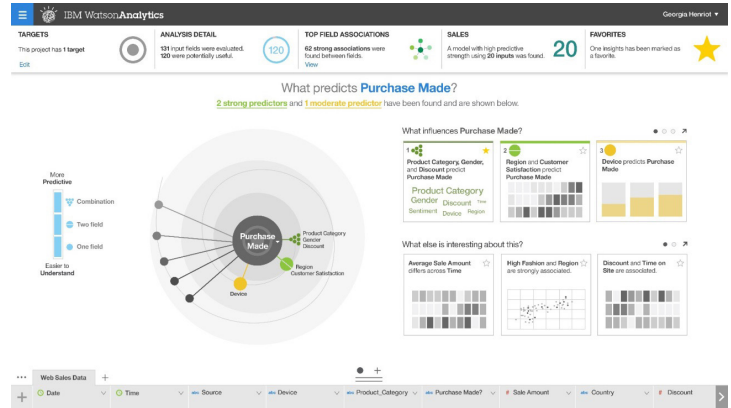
IBM Watson Analytics

Georgia Henriot

TARGETS
This project has 1 target
Edit

ANALYSIS DETAIL
131 input fields were evaluated. 120 were potentially useful.
120

TOP FIELD ASSOCIATIONS
62 strong associations were found between fields.
View

SALES
A model with high predictive strength using 20 inputs was found.
20

FAVORITES
One insights has been marked as a favorite.

What predicts Purchase Made?
2 strong predictors and 1 moderate predictor have been found and are shown below.

More Predictive
Combination
Two field
One field
Easier to Understand

Purchase Made
Product Category
Gender
Discount
Region
Customer Satisfaction
Device

What influences Purchase Made?

1 Product Category, Gender, and Discount predict Purchase Made
Product Category
Gender
Discount
Sentiment
Device
Region

2 Region and Customer Satisfaction predict Purchase Made

3 Device predicts Purchase Made

What else is interesting about this?

Average Sale Amount differs across Time

High Fashion and Region are strongly associated.

Discount and Time on Site are associated.

Web Sales Data
Date
Time
Source
Device
Product_Category
Purchase Made?
Sale Amount
Country
Discount